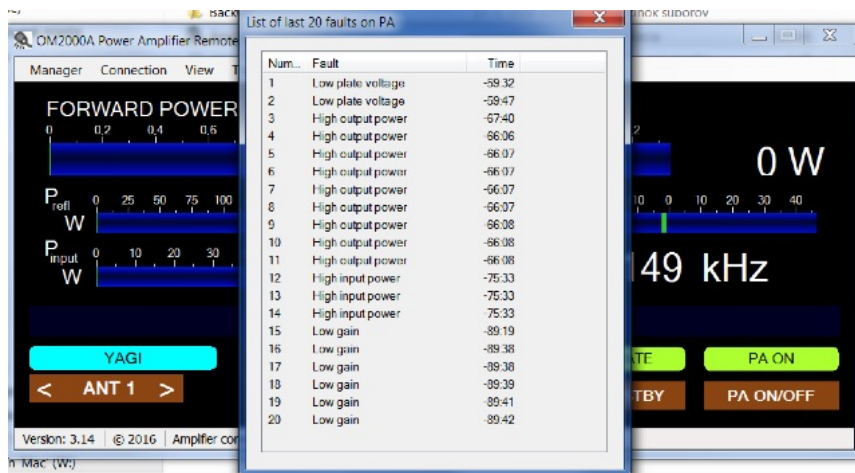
Back
List of last 20 faults on PA
nok suporov
OM2000A Power Amplifier Remote

Manager Connection View T

FORWARD POWER
0 0,2 0,4 0,6

$P_{refl}$ 0 25 50 75 100
W

$P_{input}$ 0 10 20 30
W

| Num... | Fault | Time |
|---|---|---|
| 1 | Low plate voltage | -59:32 |
| 2 | Low plate voltage | -59:47 |
| 3 | High output power | -67:40 |
| 4 | High output power | -66:06 |
| 5 | High output power | -66:07 |
| 6 | High output power | -66:07 |
| 7 | High output power | -66:07 |
| 8 | High output power | -66:07 |
| 9 | High output power | -66:08 |
| 10 | High output power | -66:08 |
| 11 | High output power | -66:08 |
| 12 | High input power | -75:33 |
| 13 | High input power | -75:33 |
| 14 | High input power | -75:33 |
| 15 | Low gain | -89:19 |
| 16 | Low gain | -89:38 |
| 17 | Low gain | -89:38 |
| 18 | Low gain | -89:39 |
| 19 | Low gain | -89:41 |
| 20 | Low gain | -89:42 |

2
0 W
10 0 10 20 30 40
149 kHz

YAGI
< ANT 1 >
ATE
PA ON
TBY
PA ON/OFF

Version: 3.14 | © 2016 | Amplifier co
Mac (W:)